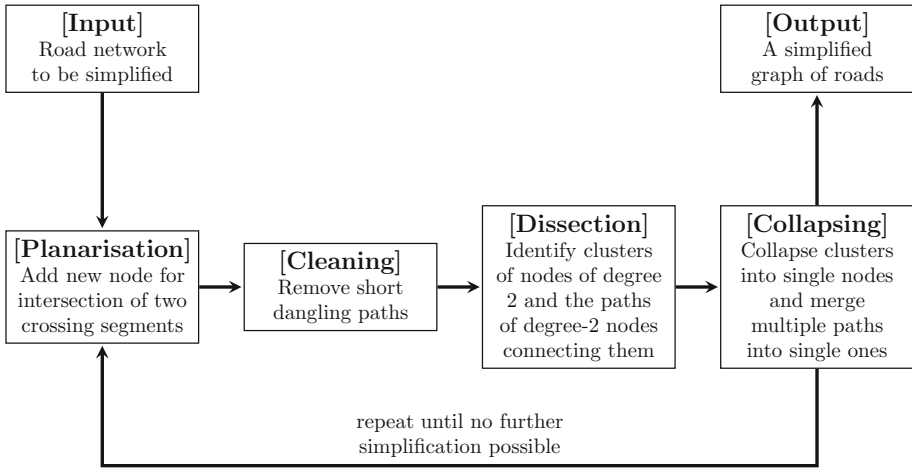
[**Input**]
Road network to be simplified

[**Output**]
A simplified graph of roads

[**Planarisation**]
Add new node for intersection of two crossing segments

[**Cleaning**]
Remove short dangling paths

[**Dissection**]
Identify clusters of nodes of degree 2 and the paths of degree-2 nodes connecting them

[**Collapsing**]
Collapse clusters into single nodes and merge multiple paths into single ones

repeat until no further simplification possible